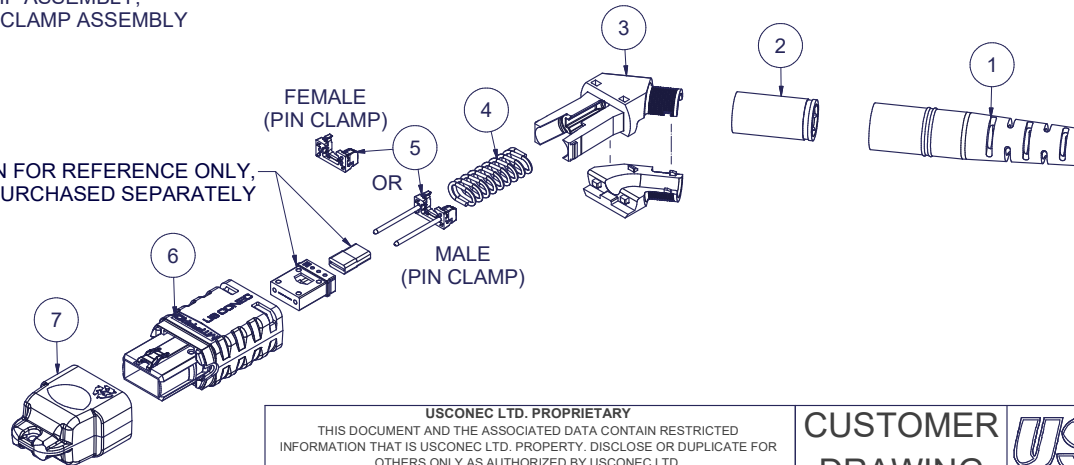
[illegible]P ASSEMBLY,
CLAMP ASSEMBLY

FEMALE
(PIN CLAMP)

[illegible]N FOR REFERENCE ONLY,
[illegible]URCHASED SEPARATELY

OR

MALE
(PIN CLAMP)

1
2
3
4
5
6
7

USCONEC LTD. PROPRIETARY
THIS DOCUMENT AND THE ASSOCIATED DATA CONTAIN RESTRICTED INFORMATION THAT IS USCONEC LTD. PROPERTY. DISCLOSE OR DUPLICATE FOR OTHERS ONLY AS AUTHORIZED BY USCONEC LTD.

CUSTOMER
DRAWING